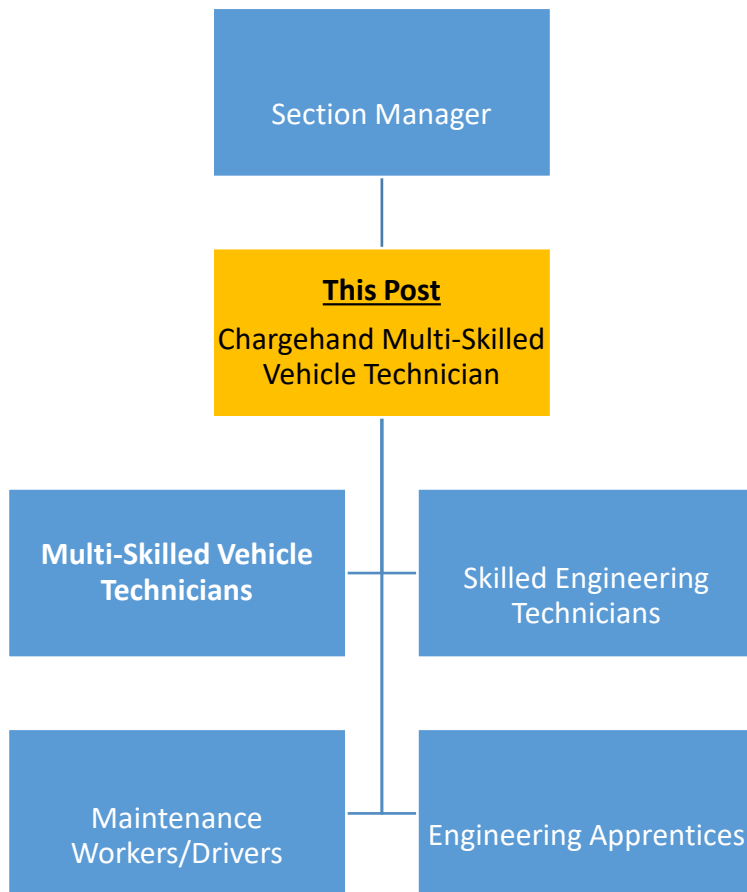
Section Manager

**This Post**

Chargehand Multi-Skilled Vehicle Technician

**Multi-Skilled Vehicle Technicians**

Skilled Engineering Technicians

Maintenance Workers/Drivers

Engineering Apprentices